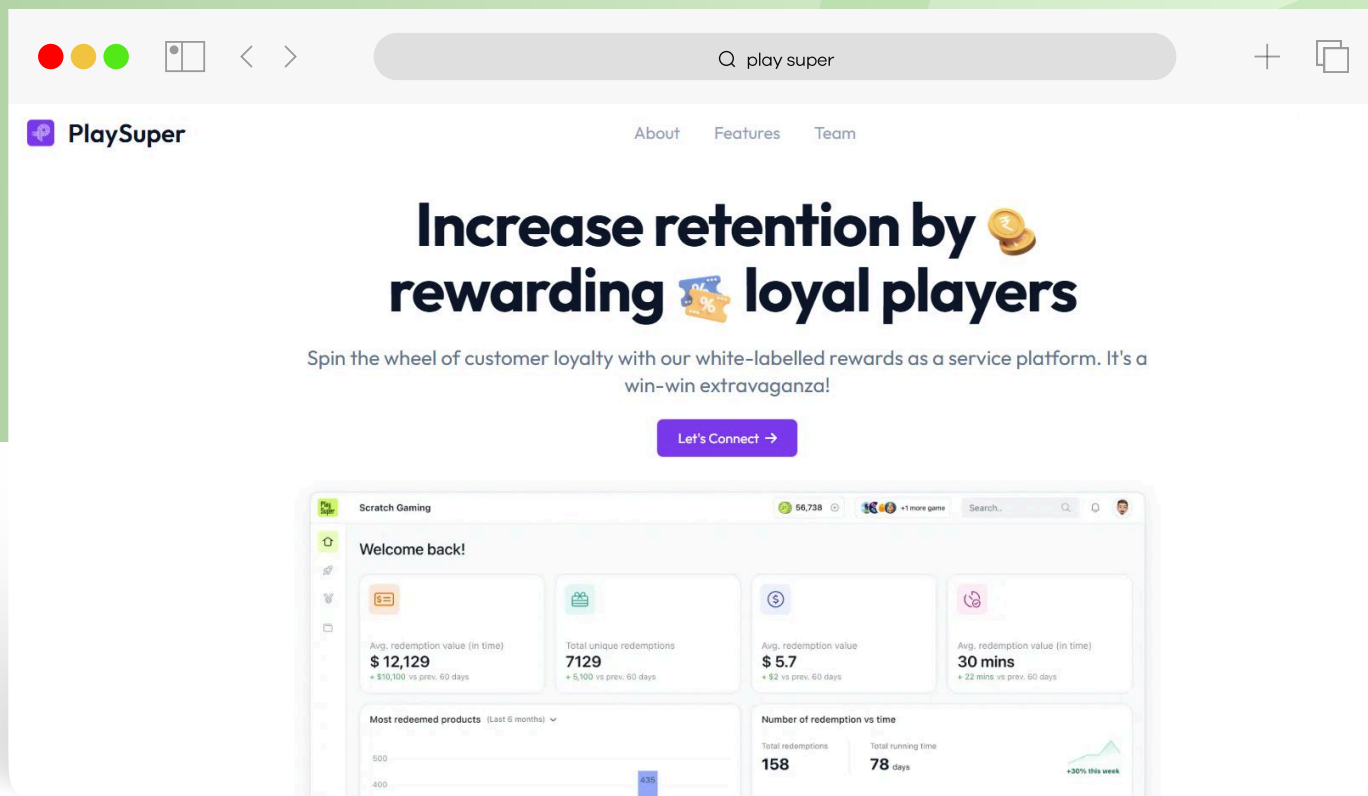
play super

PlaySuper

About Features Team

Increase retention by rewarding loyal players

Spin the wheel of customer loyalty with our white-labelled rewards as a service platform. It's a win-win extravaganza!

Let's Connect →

Play Super

Scratch Gaming

56,738

+1 more game

Search..

Welcome back!

Avg. redemption value (in time)
$ 12,129
+ $10,100 vs prev. 60 days

Total unique redemptions
7129
+ 5,100 vs prev. 60 days

Avg. redemption value
$ 5.7
+ $2 vs prev. 60 days

Avg. redemption value (in time)
30 mins
+ 22 mins vs prev. 60 days

Most redeemed products (Last 6 months)

500
400
435

Number of redemption vs time

Total redemptions
158

Total running time
78 days

+30% this week